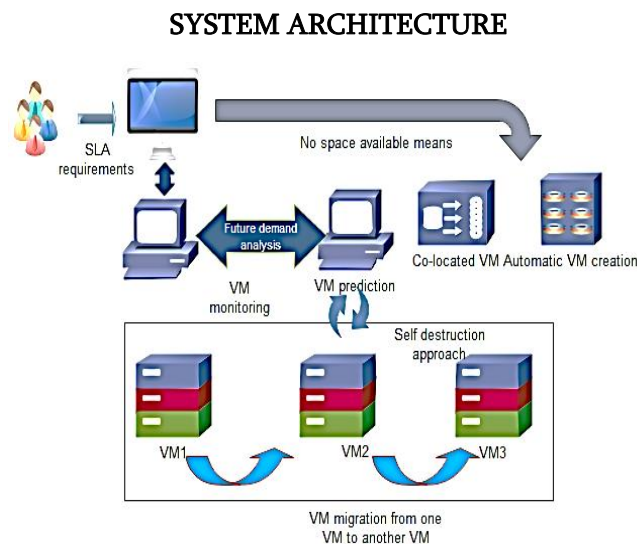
SYSTEM ARCHITECTURE

SLA requirements

No space available means

Future demand analysis

VM monitoring

VM prediction

Co-located VM

Automatic VM creation

Self destruction approach

VM1

VM2

VM3

VM migration from one VM to another VM